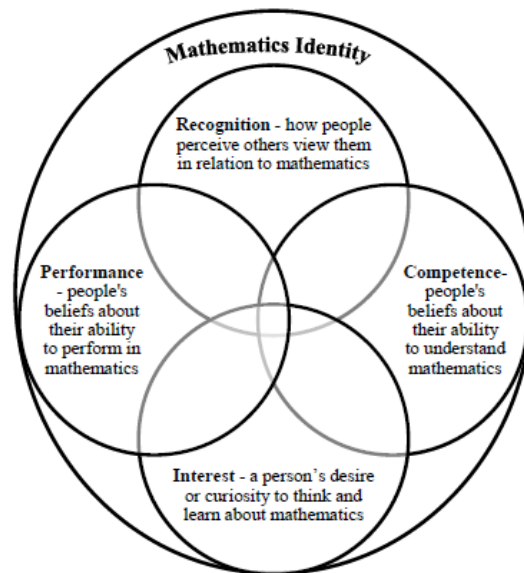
Mathematics Identity

Recognition - how people perceive others view them in relation to mathematics

Performance - people's beliefs about their ability to perform in mathematics

Competence- people's beliefs about their ability to understand mathematics

Interest - a person's desire or curiosity to think and learn about mathematics